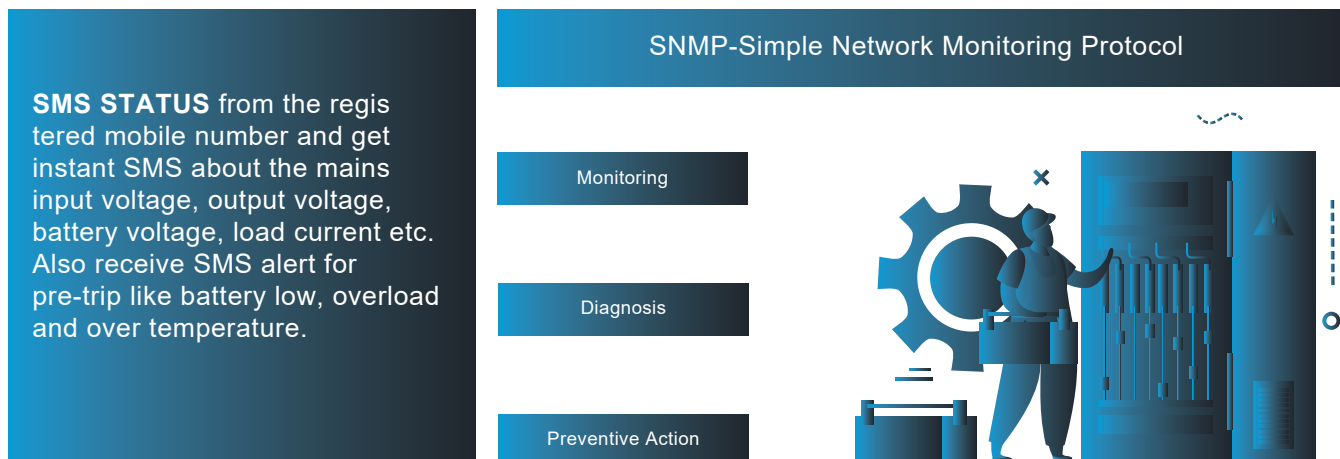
**SMS STATUS** from the regis tered mobile number and get instant SMS about the mains input voltage, output voltage, battery voltage, load current etc. Also receive SMS alert for pre-trip like battery low, overload and over temperature.

SNMP-Simple Network Monitoring Protocol

Monitoring

Diagnosis

Preventive Action